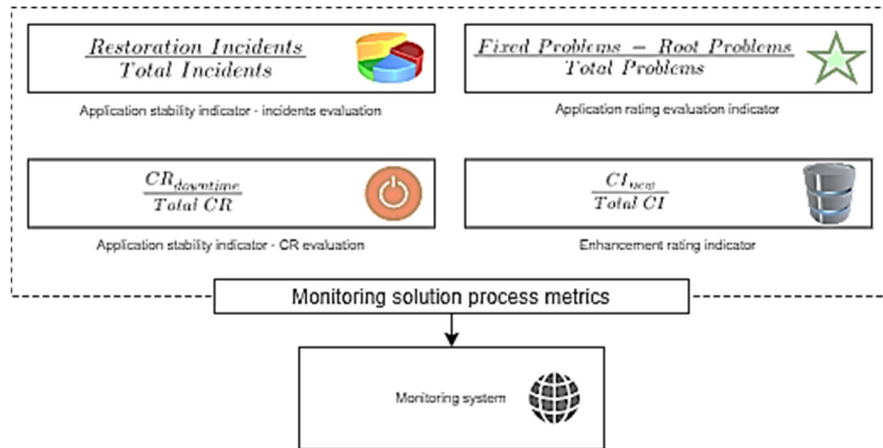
$\frac{Restoration\ Incidents}{Total\ Incidents}$

Application stability indicator - incidents evaluation

$\frac{Fixed\ Problems - Root\ Problems}{Total\ Problems}$

Application rating evaluation indicator

$\frac{CR_{downtime}}{Total\ CR}$

Application stability indicator - CR evaluation

$\frac{CI_{new}}{Total\ CI}$

Enhancement rating indicator

Monitoring solution process metrics

Monitoring system